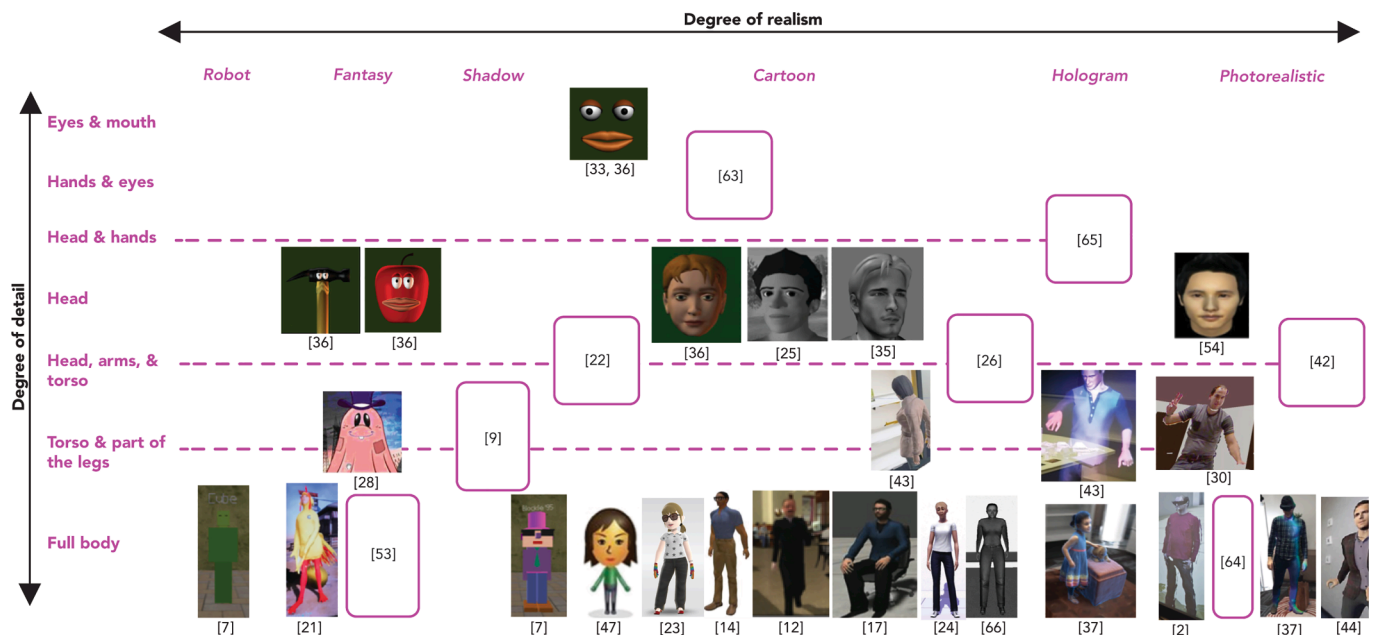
Degree of realism

Robot Fantasy Shadow Cartoon Hologram Photorealistic

Degree of detail

Eyes & mouth

Hands & eyes

Head & hands

Head

Head, arms, & torso

Torso & part of the legs

Full body

[33, 36]

[63]

[65]

[36] [36]

[36] [25] [35]

[54]

[22]

[26]

[42]

[9]

[43]

[43]

[30]

[28]

[53]

[64]

[7] [21] [7] [47] [23] [14] [12] [17] [24] [66] [37] [2] [37] [44]